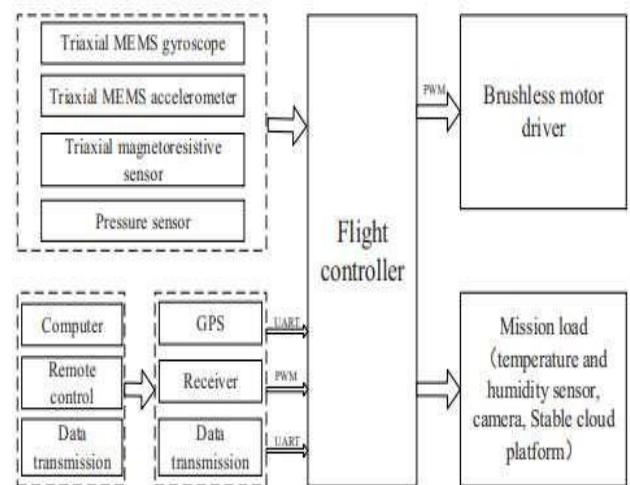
Triaxial MEMS gyroscope

Triaxial MEMS accelerometer

Triaxial magnetoresistive sensor

Pressure sensor

PWM

Brushless motor driver

Flight controller

Computer

Remote control

Data transmission

GPS

Receiver

Data transmission

UART

PWM

UART

Mission load (temperature and humidity sensor, camera, Stable cloud platform)